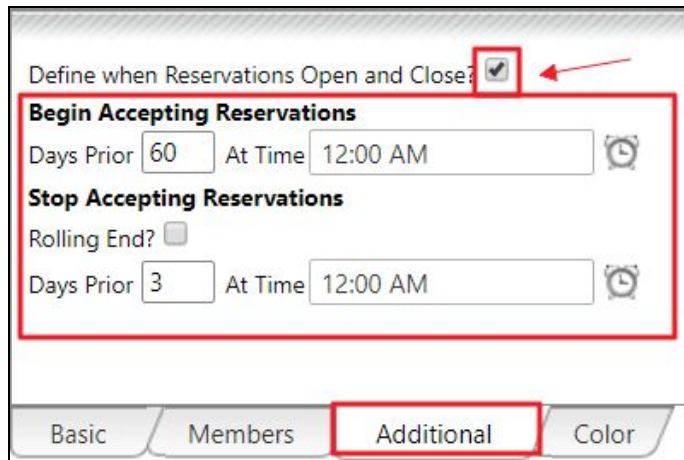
Define when Reservations Open and Close?

**Begin Accepting Reservations**

Days Prior 60 At Time 12:00 AM

**Stop Accepting Reservations**

Rolling End?

Days Prior 3 At Time 12:00 AM

Basic Members Additional Color